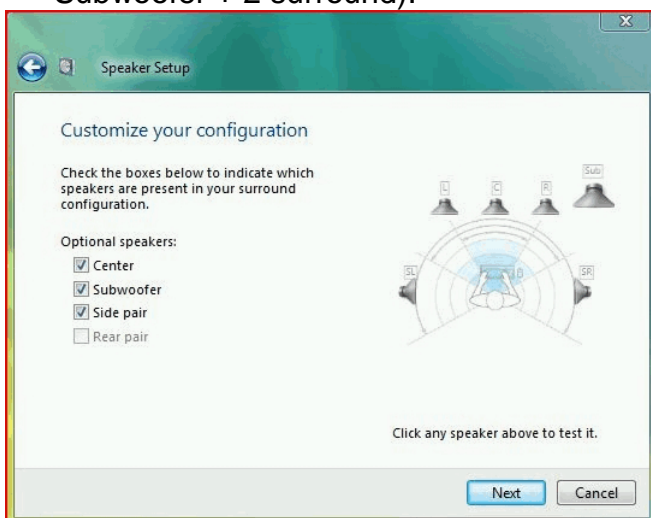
Subwoofer + 2 surround).

X

Speaker Setup

Customize your configuration

Check the boxes below to indicate which speakers are present in your surround configuration.

Optional speakers:
Center
Subwoofer
Side pair
Rear pair

L C R Sub
SL SR

Click any speaker above to test it.

Next Cancel